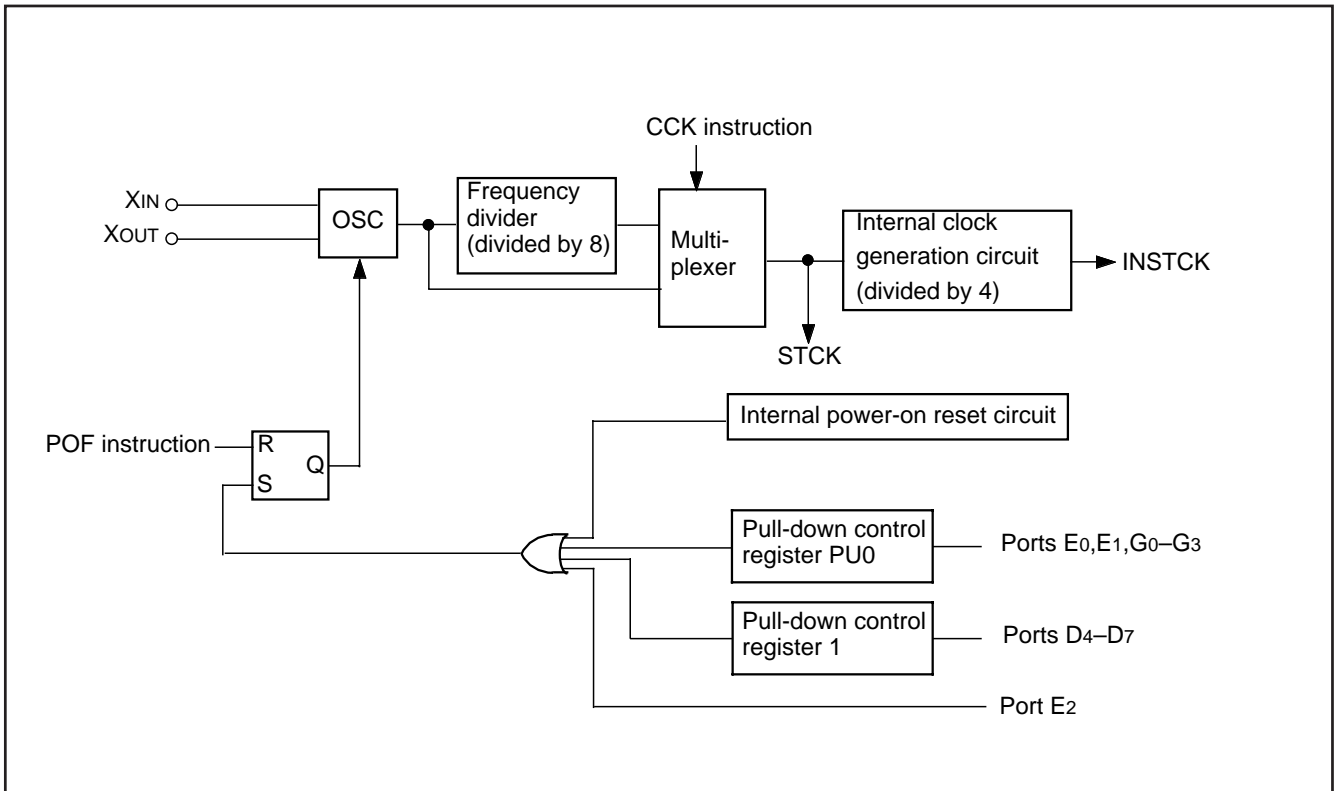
CCK instruction

$X_{IN}$

$X_{OUT}$

OSC

Frequency divider (divided by 8)

Multi-plexer

Internal clock generation circuit (divided by 4)

INSTCK

STCK

POF instruction

R

S

Q

Internal power-on reset circuit

Pull-down control register PU0

Ports $E_0$,$E_1$,$G_0$–$G_3$

Pull-down control register 1

Ports $D_4$–$D_7$

Port $E_2$